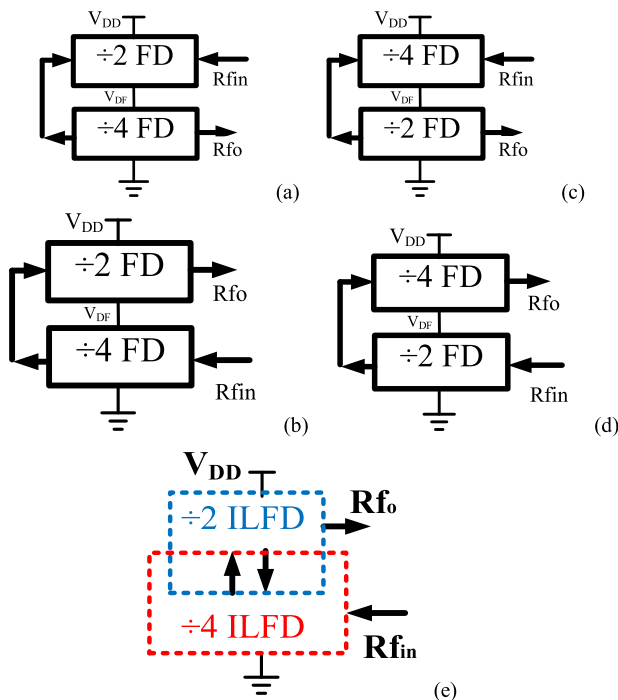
$V_{DD}$
÷2 FD
Rfin
$V_{DF}$
÷4 FD
Rfo
(a)

$V_{DD}$
÷4 FD
Rfin
$V_{DF}$
÷2 FD
Rfo
(c)

$V_{DD}$
÷2 FD
Rfo
$V_{DF}$
÷4 FD
Rfin
(b)

$V_{DD}$
÷4 FD
Rfo
$V_{DF}$
÷2 FD
Rfin
(d)

$V_{DD}$
÷2 ILFD
$Rf_o$
÷4 ILFD
$Rf_{in}$
(e)